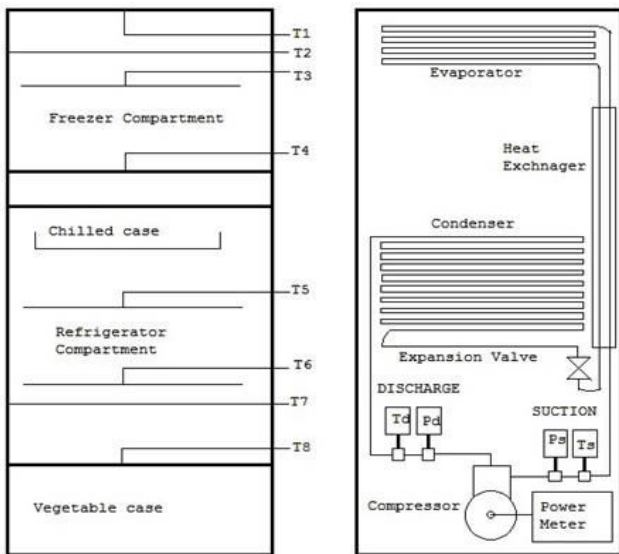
T1
T2
T3
Freezer Compartment
T4
Chilled case
T5
Refrigerator Compartment
T6
T7
T8
Vegetable case

Evaporator
Heat Exchnager
Condenser
Expansion Valve
DISCHARGE
Td
Pd
SUCTION
Ps
Ts
Compressor
Power Meter